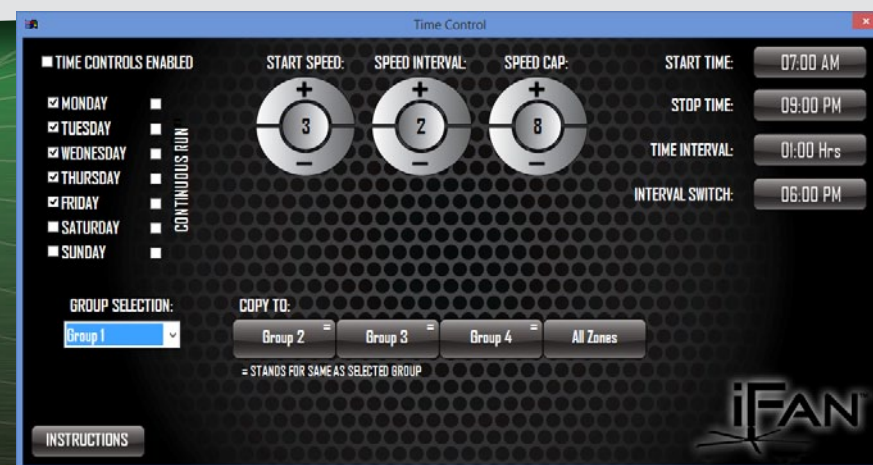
Time Control

TIME CONTROLS ENABLED

START SPEED: SPEED INTERVAL: SPEED CAP:

+ 3 −

+ 2 −

+ 8 −

START TIME: 07:00 AM

STOP TIME: 09:00 PM

TIME INTERVAL: 01:00 Hrs

INTERVAL SWITCH: 06:00 PM

MONDAY
TUESDAY
WEDNESDAY
THURSDAY
FRIDAY
SATURDAY
SUNDAY

CONTINUOUS RUN

GROUP SELECTION:
Group 1

COPY TO:
Group 2 =
Group 3 =
Group 4 =
All Zones

= STANDS FOR SAME AS SELECTED GROUP

INSTRUCTIONS

iFAN